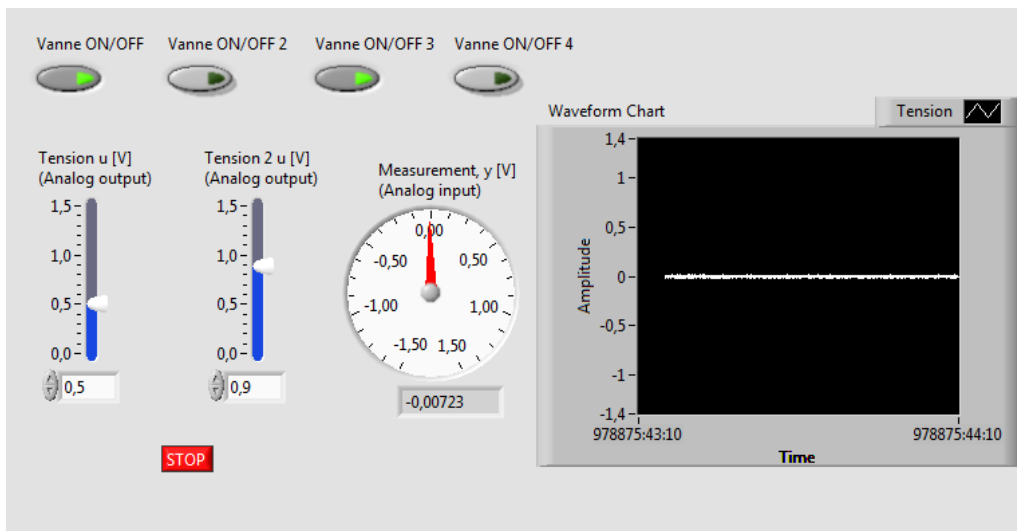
Vanne ON/OFF
Vanne ON/OFF 2
Vanne ON/OFF 3
Vanne ON/OFF 4

Tension u [V]
(Analog output)
1,5
1,0
0,5
0,0
0,5

Tension 2 u [V]
(Analog output)
1,5
1,0
0,5
0,0
0,9

Measurement, y [V]
(Analog input)
0,00
-0,50
0,50
-1,00
1,00
-1,50
1,50
-0,00723

STOP

Waveform Chart
Tension
Amplitude
1,4
1
0,5
0
-0,5
-1
-1,4
978875:43:10
978875:44:10
Time